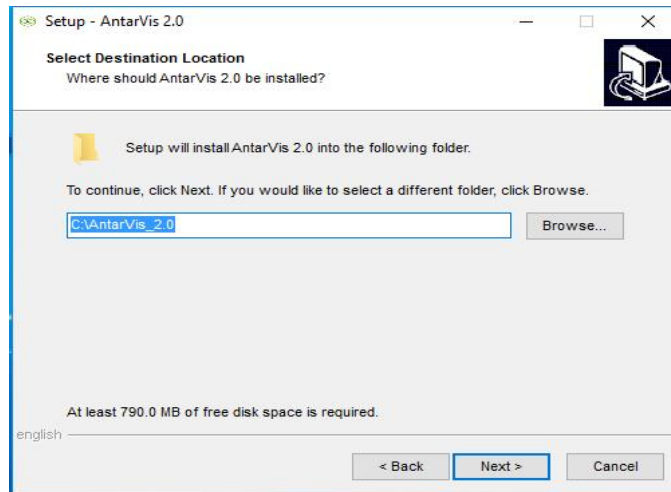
Setup - AntarVis 2.0

Select Destination Location
Where should AntarVis 2.0 be installed?

Setup will install AntarVis 2.0 into the following folder.

To continue, click Next. If you would like to select a different folder, click Browse.

C:\AntarVis_2.0

Browse...

At least 790.0 MB of free disk space is required.

english

< Back

Next >

Cancel